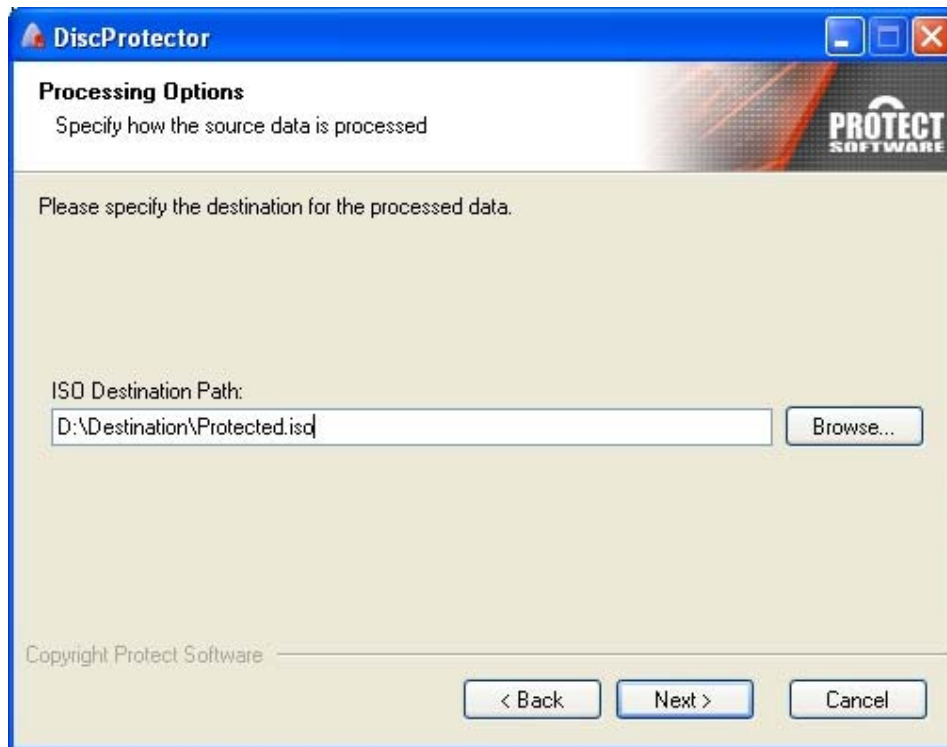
DiscProtector

Processing Options
Specify how the source data is processed

PROTECT SOFTWARE

Please specify the destination for the processed data.

ISO Destination Path:
D:\Destination\Protected.iso

Browse...

Copyright Protect Software

< Back
Next >
Cancel